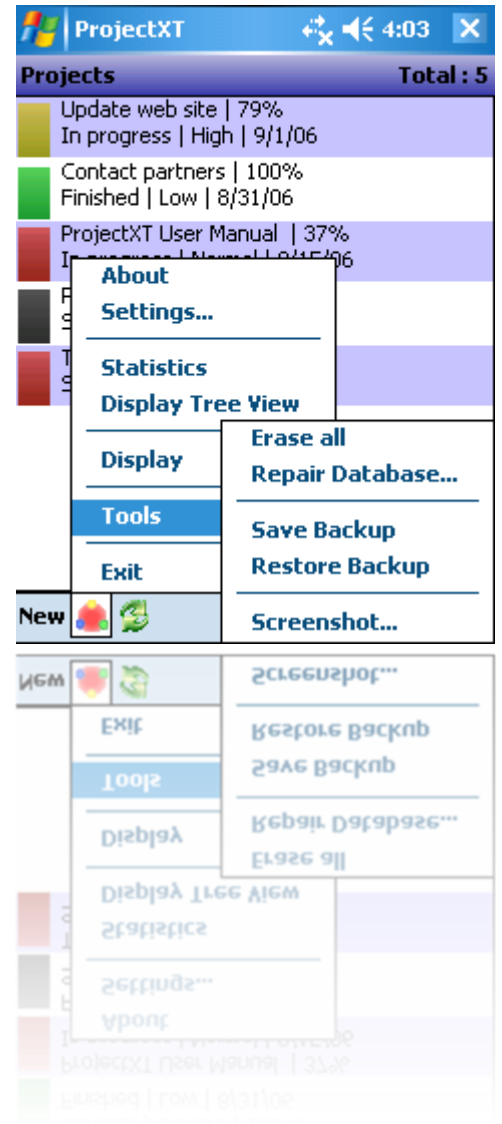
ProjectXT 4:03

Projects Total : 5

Update web site | 79%
In progress | High | 9/1/06

Contact partners | 100%
Finished | Low | 8/31/06

ProjectXT User Manual | 37%
In progress | Normal | 9/15/06

P
S

T
S

About
Settings...

Statistics
Display Tree View

Display

Tools

Exit

Erase all
Repair Database...

Save Backup
Restore Backup

Screenshot...

New